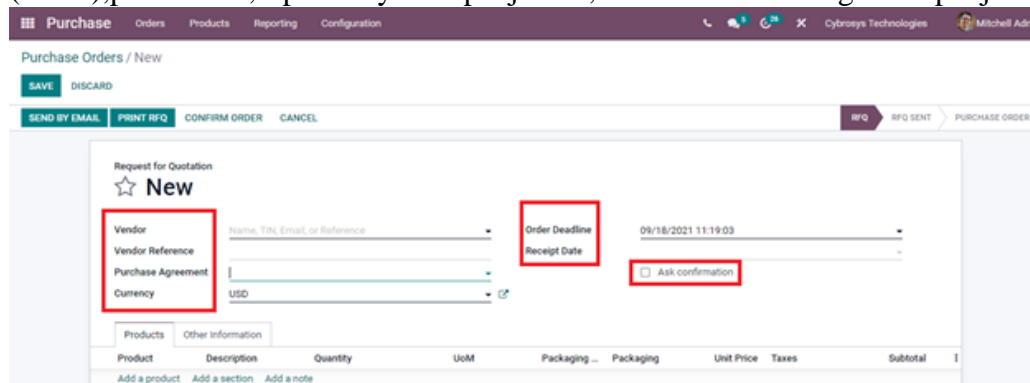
Purchase Orders Products Reporting Configuration

Cybrosys Technologies Mitchell Adm

Purchase Orders / New

SAVE DISCARD

SEND BY EMAIL PRINT RFQ CONFIRM ORDER CANCEL

RFQ RFQ SENT PURCHASE ORDER

Request for Quotation

☆ New

Vendor Name, TIN, Email, or Reference

Vendor Reference

Purchase Agreement

Currency USD

Order Deadline 09/18/2021 11:19:03

Receipt Date

Ask confirmation

Products Other Information

| Product | Description | Quantity | UoM | Packaging ... | Packaging | Unit Price | Taxes | Subtotal |
|---|---|---|---|---|---|---|---|---|

Add a product Add a section Add a note